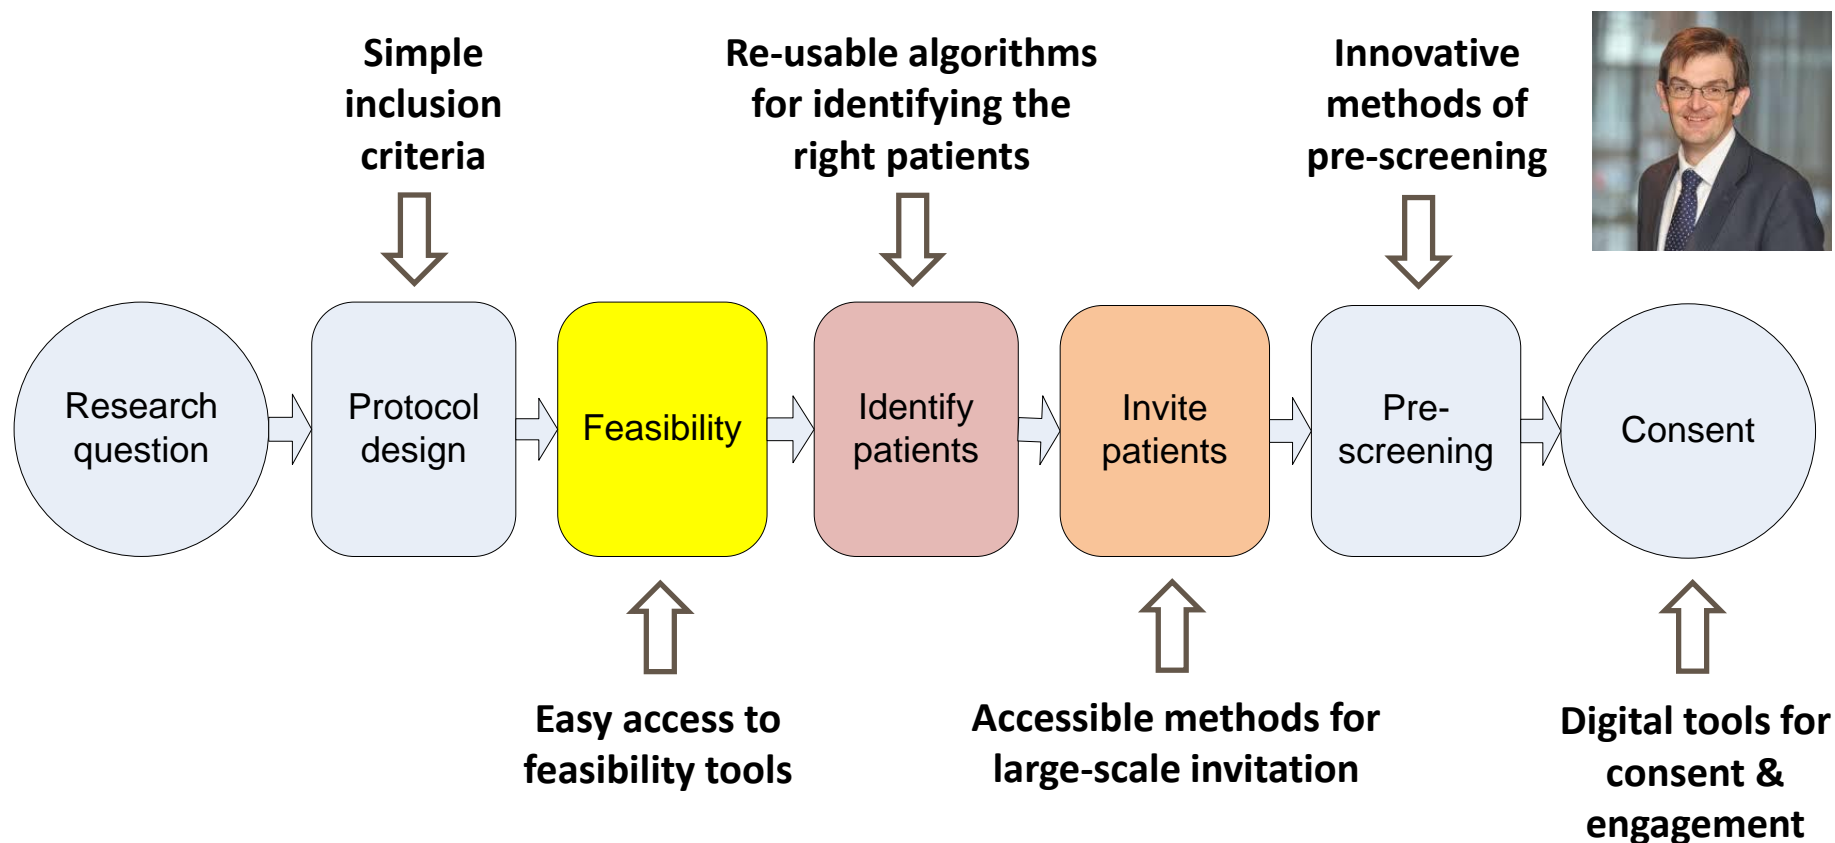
Simple inclusion criteria

Re-usable algorithms for identifying the right patients

Innovative methods of pre-screening

Research question

Protocol design

Feasibility

Identify patients

Invite patients

Pre-screening

Consent

Easy access to feasibility tools

Accessible methods for large-scale invitation

Digital tools for consent & engagement